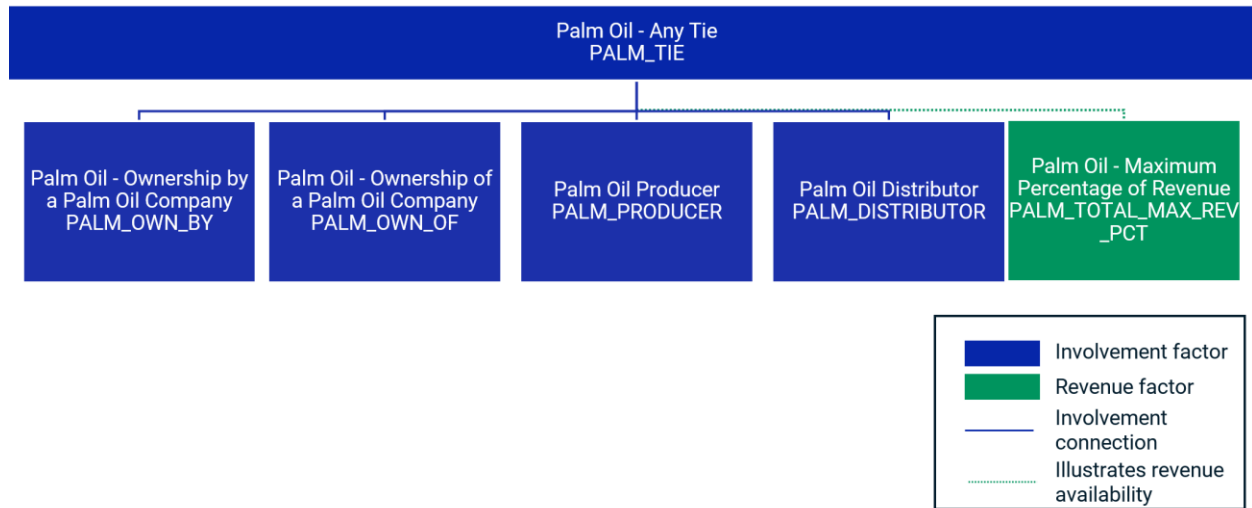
Palm Oil - Any Tie
PALM_TIE

Palm Oil - Ownership by a Palm Oil Company
PALM_OWN_BY

Palm Oil - Ownership of a Palm Oil Company
PALM_OWN_OF

Palm Oil Producer
PALM_PRODUCER

Palm Oil Distributor
PALM_DISTRIBUTOR

Palm Oil - Maximum Percentage of Revenue
PALM_TOTAL_MAX_REV_PCT

Involvement factor
Revenue factor
Involvement connection
Illustrates revenue availability